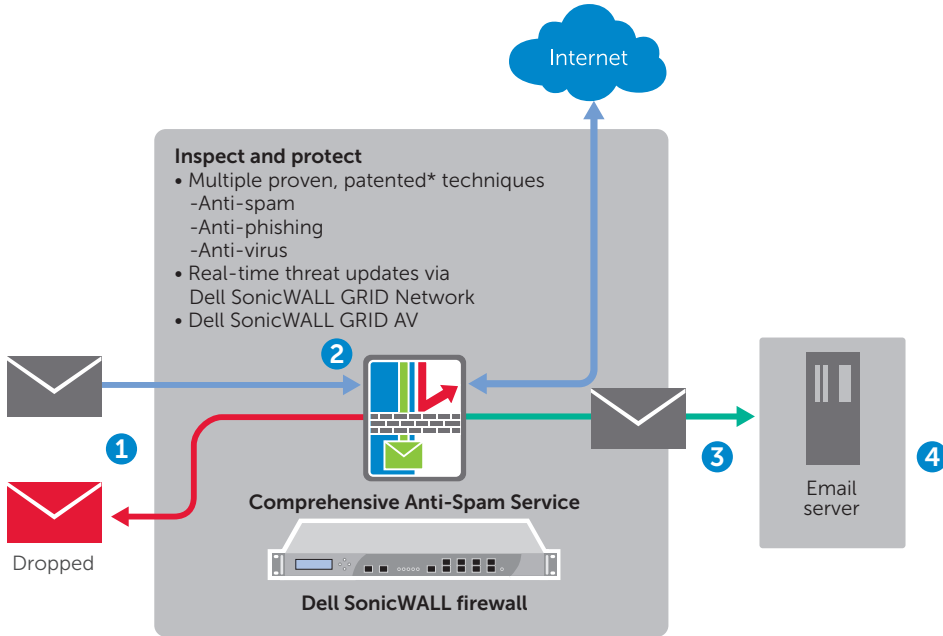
Internet

Inspect and protect
• Multiple proven, patented* techniques
-Anti-spam
-Anti-phishing
-Anti-virus
• Real-time threat updates via Dell SonicWALL GRID Network
• Dell SonicWALL GRID AV

2

1

Dropped

Comprehensive Anti-Spam Service

Dell SonicWALL firewall

3

Email server

4